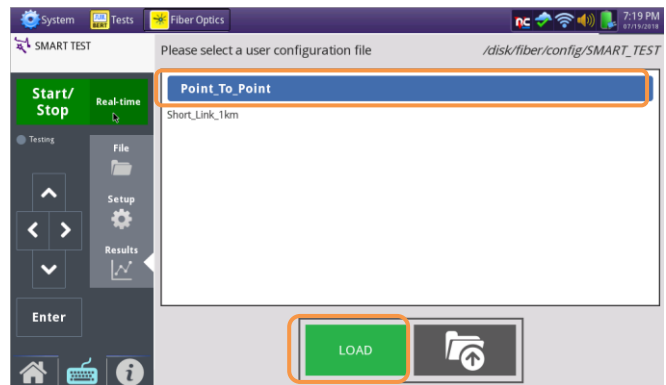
System
Tests
Fiber Optics
7:19 PM
07/19/2018
SMART TEST
Please select a user configuration file
/disk/fiber/config/SMART_TEST
Start/ Stop
Real-time
Testing
File
Setup
Results
Enter
Point_To_Point
Short_Link_1km
LOAD